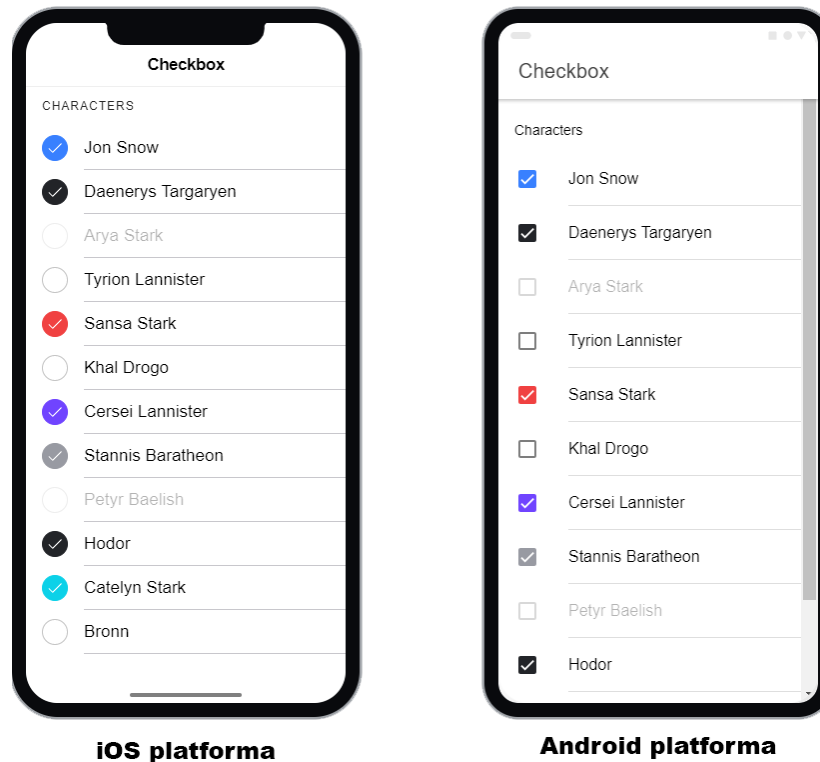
Checkbox

CHARACTERS

Jon Snow

Daenerys Targaryen

Arya Stark

Tyrion Lannister

Sansa Stark

Khal Drogo

Cersei Lannister

Stannis Baratheon

Petyr Baelish

Hodor

Catelyn Stark

Bronn

iOS platforma

Checkbox

Characters

Jon Snow

Daenerys Targaryen

Arya Stark

Tyrion Lannister

Sansa Stark

Khal Drogo

Cersei Lannister

Stannis Baratheon

Petyr Baelish

Hodor

Android platforma